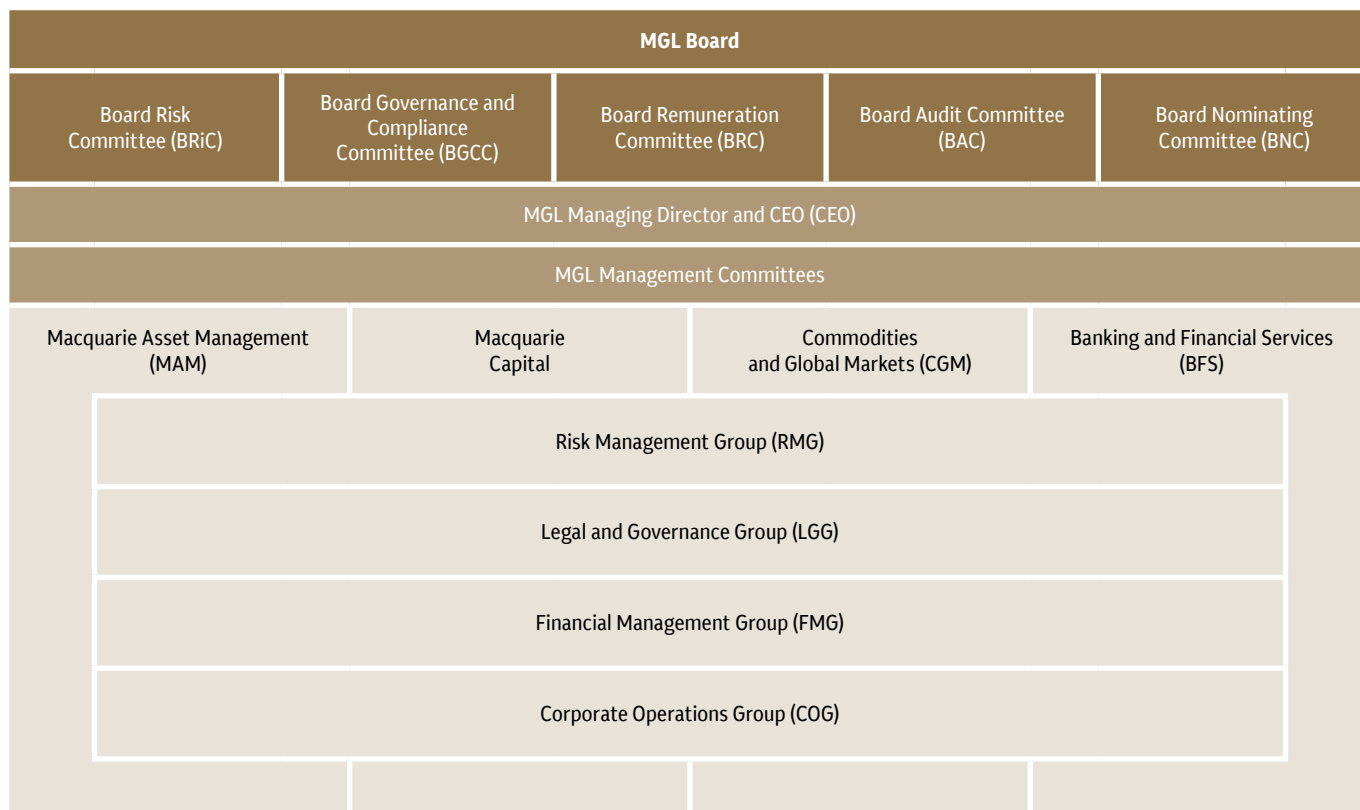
MGL Board

Board Risk Committee (BRiC)

Board Governance and Compliance Committee (BGCC)

Board Remuneration Committee (BRC)

Board Audit Committee (BAC)

Board Nominating Committee (BNC)

MGL Managing Director and CEO (CEO)

MGL Management Committees

Macquarie Asset Management (MAM)

Macquarie Capital

Commodities and Global Markets (CGM)

Banking and Financial Services (BFS)

Risk Management Group (RMG)

Legal and Governance Group (LGG)

Financial Management Group (FMG)

Corporate Operations Group (COG)